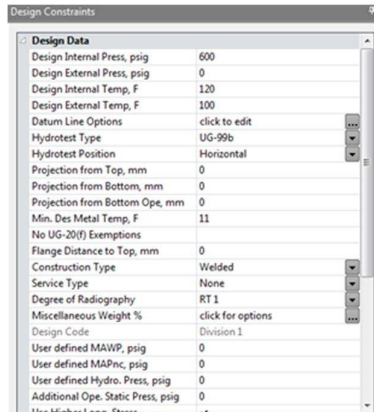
Design Constraints

Design Data

| | |
|---|---|
| Design Internal Press, psig | 600 |
| Design External Press, psig | 0 |
| Design Internal Temp, F | 120 |
| Design External Temp, F | 100 |
| Datum Line Options | click to edit |
| Hydrotest Type | UG-99b |
| Hydrotest Position | Horizontal |
| Projection from Top, mm | 0 |
| Projection from Bottom, mm | 0 |
| Projection from Bottom Ope, mm | 0 |
| Min. Des Metal Temp, F | 11 |
| No UG-20(f) Exemptions | |
| Flange Distance to Top, mm | 0 |
| Construction Type | Welded |
| Service Type | None |
| Degree of Radiography | RT 1 |
| Miscellaneous Weight % | click for options |
| Design Code | Division 1 |
| User defined MAWP, psig | 0 |
| User defined MAPnc, psig | 0 |
| User defined Hydro. Press, psig | 0 |
| Additional Ope. Static Press, psig | 0 |
| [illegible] | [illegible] |